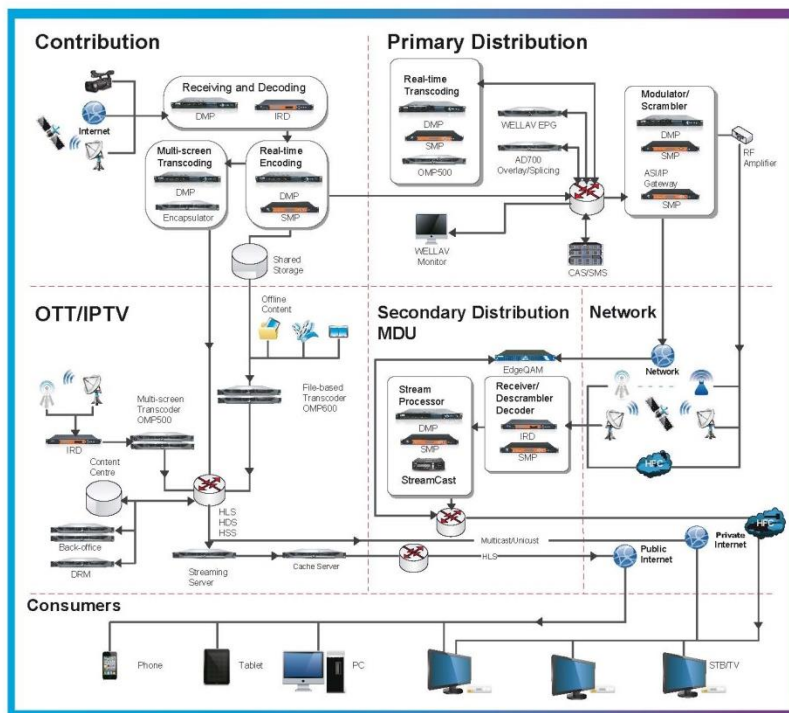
Contribution

Primary Distribution

Internet

Receiving and Decoding

DMP

IRD

Multi-screen Transcoding

DMP

Encapsulator

Real-time Encoding

DMP

SMP

Real-time Transcoding

DMP

SMP

OMP500

WELLAV EPG

AD700 Overlay/Splicing

Modulator/ Scrambler

DMP

SMP

ASI/IP Gateway

SMP

RF Amplifier

WELLAV Monitor

CAS/SMS

Shared Storage

OTT/IPTV

Offline Content

File-based Transcoder OMP600

Secondary Distribution MDU

Network

EdgeQAM

Network

Stream Processor

DMP

SMP

StreamCast

Receiver/ Descrambler Decoder

IRD

SMP

HFC

IRD

Multi-screen Transcoder OMP500

Content Centre

HLS HDS HSS

Back-office

DRM

Streaming Server

Cache Server

Multicast/Unicast

HLS

Public Internet

Private Internet

HFC

Consumers

Phone

Tablet

PC

STB/TV